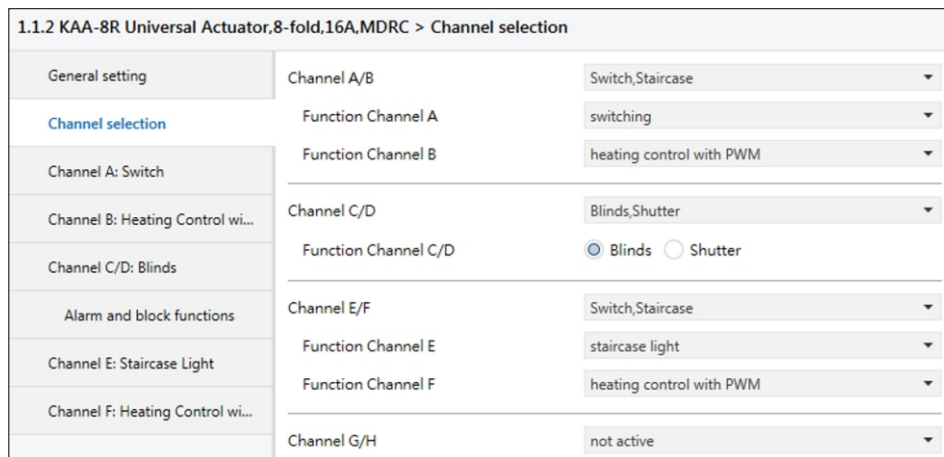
1.1.2 KAA-8R Universal Actuator,8-fold,16A,MDRC > Channel selection

General setting

Channel selection

Channel A: Switch

Channel B: Heating Control wi...

Channel C/D: Blinds

Alarm and block functions

Channel E: Staircase Light

Channel F: Heating Control wi...

| | |
|---|---|
| Channel A/B | Switch,Staircase |
| Function Channel A | switching |
| Function Channel B | heating control with PWM |
| Channel C/D | Blinds,Shutter |
| Function Channel C/D | Blinds Shutter |
| Channel E/F | Switch,Staircase |
| Function Channel E | staircase light |
| Function Channel F | heating control with PWM |
| Channel G/H | not active |